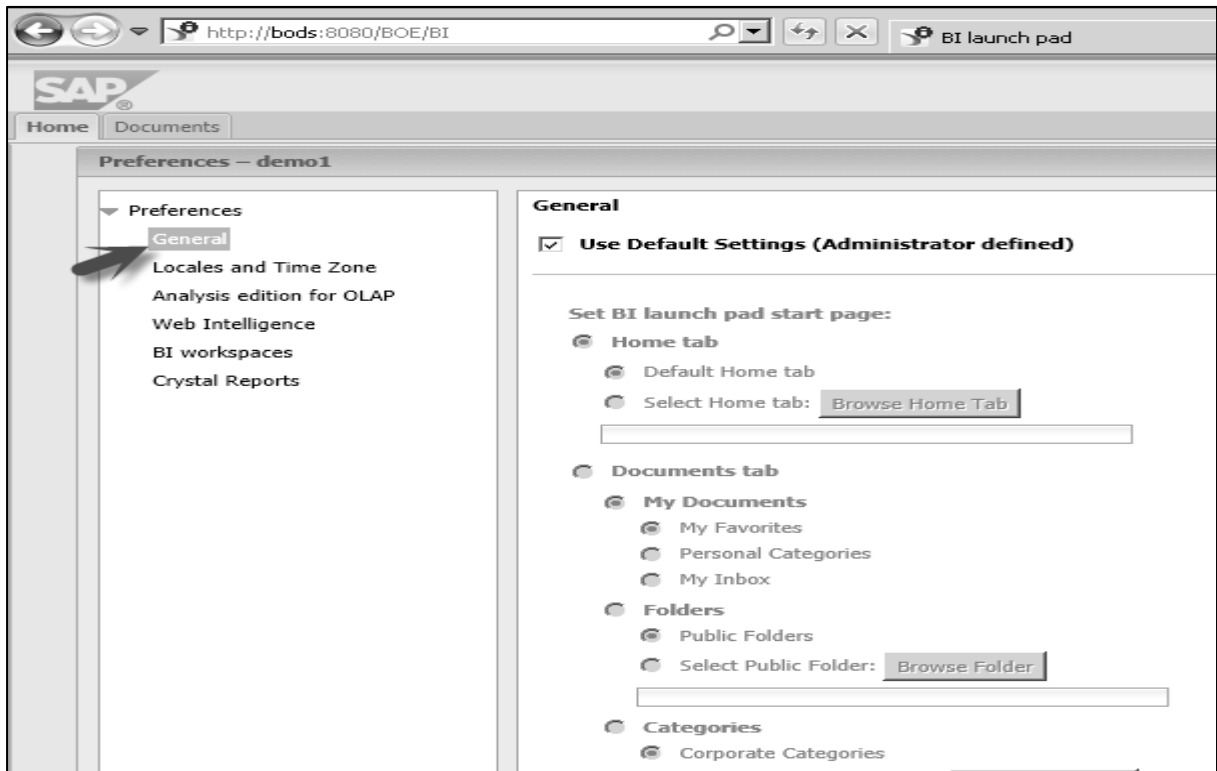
http://bods:8080/BOE/BI

BI launch pad

SAP

Home | Documents

Preferences – demo1

Preferences

General

Locales and Time Zone

Analysis edition for OLAP

Web Intelligence

BI workspaces

Crystal Reports

General

Use Default Settings (Administrator defined)

Set BI launch pad start page:

Home tab

Default Home tab

Select Home tab: Browse Home Tab

Documents tab

My Documents

My Favorites

Personal Categories

My Inbox

Folders

Public Folders

Select Public Folder: Browse Folder

Categories

Corporate Categories